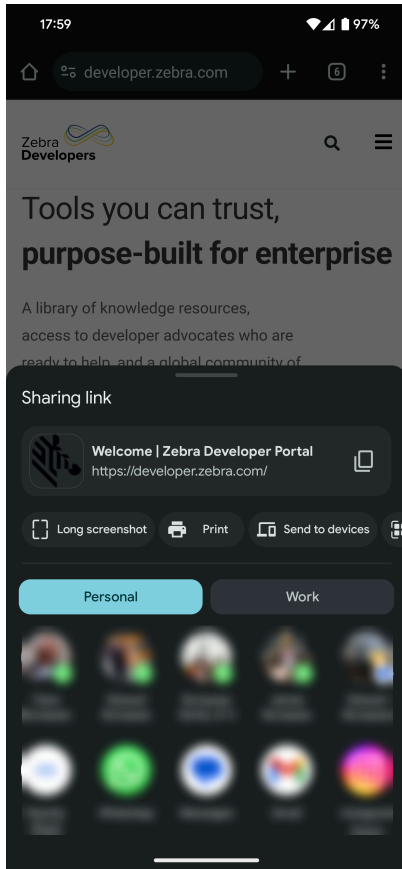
17:59

97%

developer.zebra.com

6

Zebra Developers

Tools you can trust, **purpose-built for enterprise**

A library of knowledge resources, access to developer advocates who are ready to help, and a global community of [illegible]

Sharing link

Welcome | Zebra Developer Portal
https://developer.zebra.com/

Long screenshot
Print
Send to devices

Personal
Work